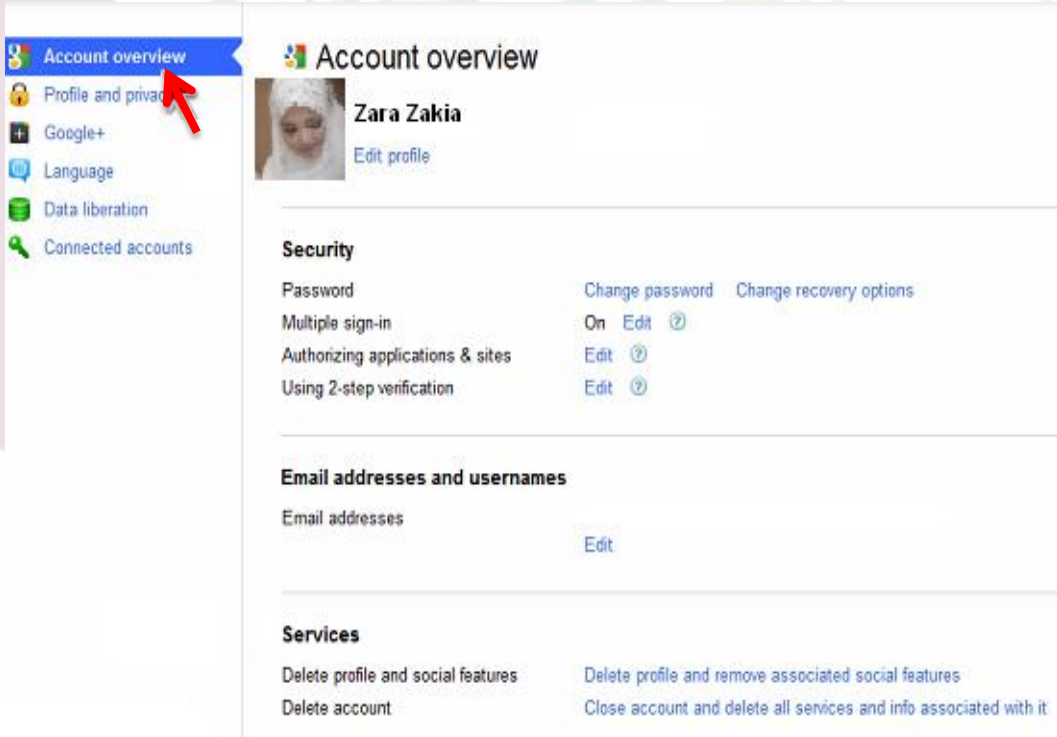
Account overview
Profile and privac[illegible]
Google+
Language
Data liberation
Connected accounts

Account overview

Zara Zakia
Edit profile

Security

Password Change password Change recovery options
Multiple sign-in On Edit
Authorizing applications & sites Edit
Using 2-step verification Edit

Email addresses and usernames

Email addresses
Edit

Services

Delete profile and social features Delete profile and remove associated social features
Delete account Close account and delete all services and info associated with it